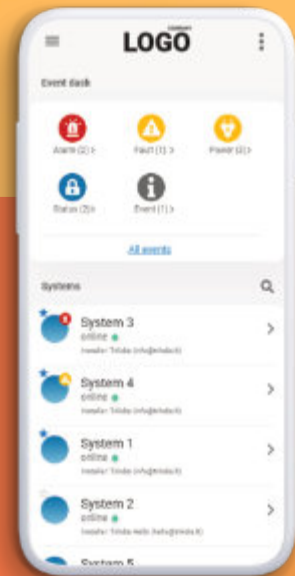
LOGO

Event dash

Alarm (2) >
Fault (1) >
Power (0) >
Status (2) >
Event (1) >

All events

Systems

System 3
online
Installer: Trinda (info@trinda.it)

System 4
online
Installer: Trinda (info@trinda.it)

System 1
online
Installer: Trinda (info@trinda.it)

System 2
online
Installer: Trinda Hello (help@trinda.it)

System 5